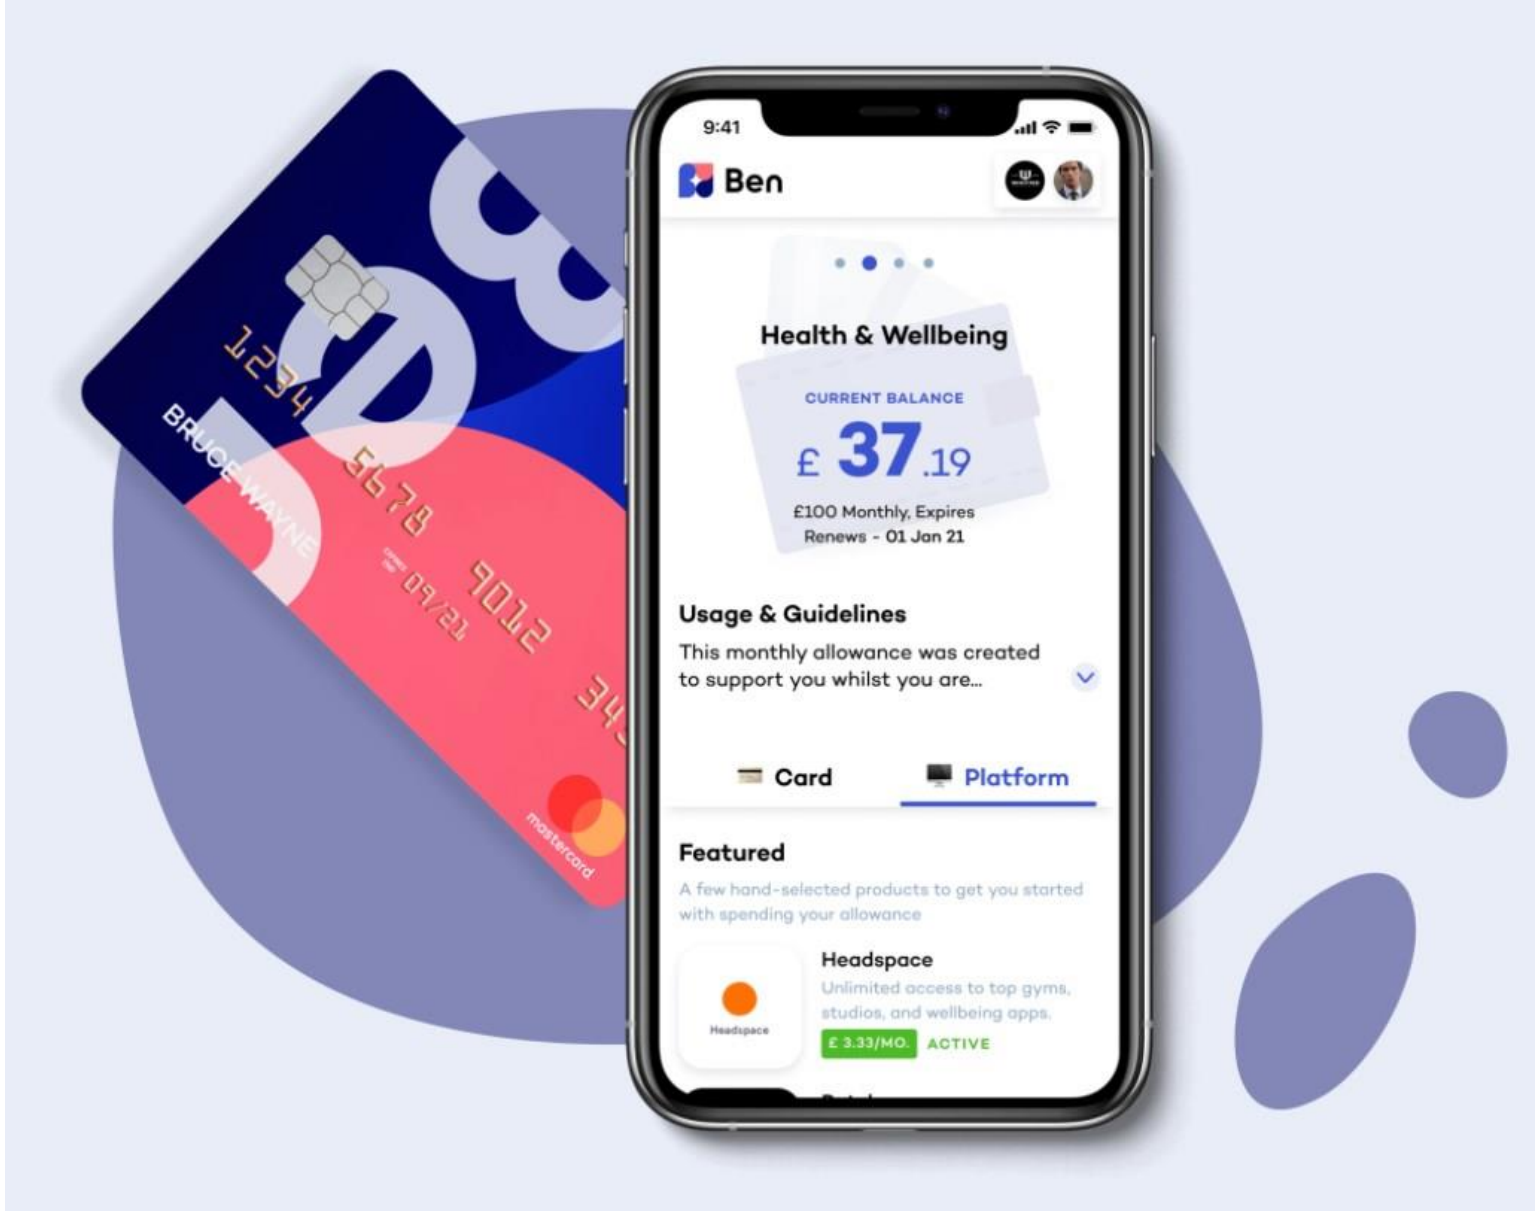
1234 5678 9012 34
BRUCE WAYNE
09/21
mastercard

9:41
Ben

Health & Wellbeing
CURRENT BALANCE
£ 37.19
£100 Monthly, Expires
Renews - 01 Jan 21

Usage & Guidelines
This monthly allowance was created to support you whilst you are...

Card
Platform

Featured
A few hand-selected products to get you started with spending your allowance

Headspace
Headspace
Unlimited access to top gyms, studios, and wellbeing apps.
£ 3.33/MO.
ACTIVE